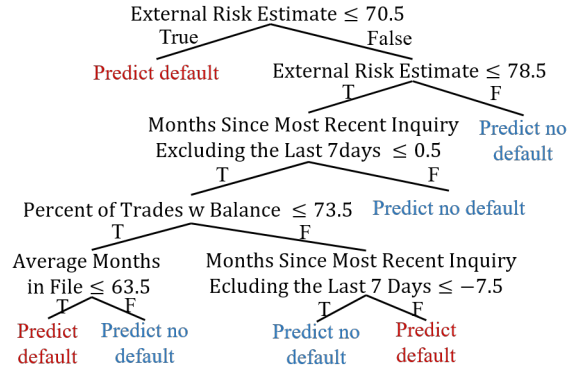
External Risk Estimate $\leq 70.5$
True
False
Predict default
External Risk Estimate $\leq 78.5$
T
F
Months Since Most Recent Inquiry Excluding the Last 7days $\leq 0.5$
Predict no default
T
F
Percent of Trades w Balance $\leq 73.5$
Predict no default
T
F
Average Months in File $\leq 63.5$
Months Since Most Recent Inquiry Ecluding the Last 7 Days $\leq -7.5$
T
F
T
F
Predict default
Predict no default
Predict no default
Predict default